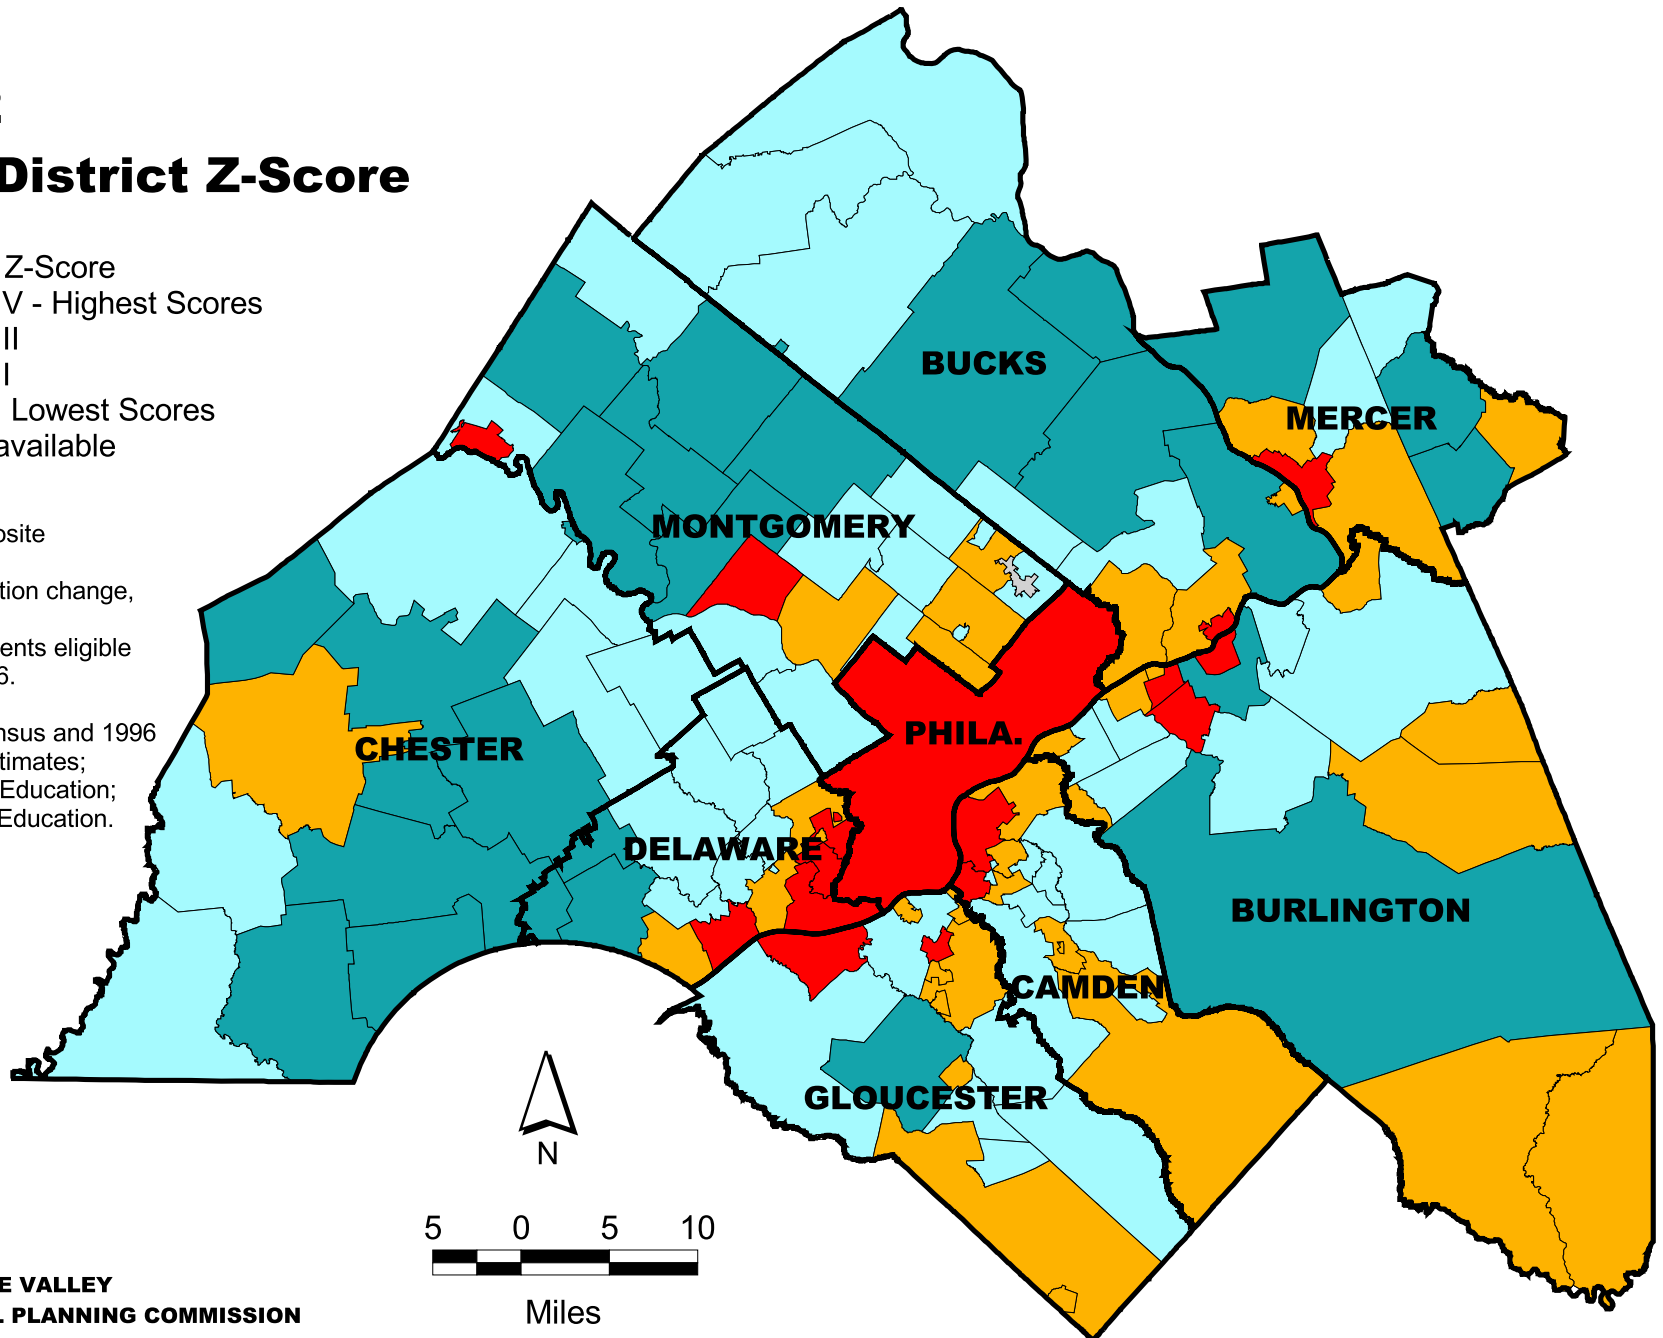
District Z-Score

Z-Score
V - Highest Scores
II
I
Lowest Scores
available

osite

tion change,

ents eligible
6.

nsus and 1996
timates;
Education;
Education.

BUCKS
MERCER
MONTGOMERY
CHESTER
PHILA.
DELAWARE
BURLINGTON
CAMDEN
GLOUCESTER

N

5 0 5 10
Miles

E VALLEY
. PLANNING COMMISSION